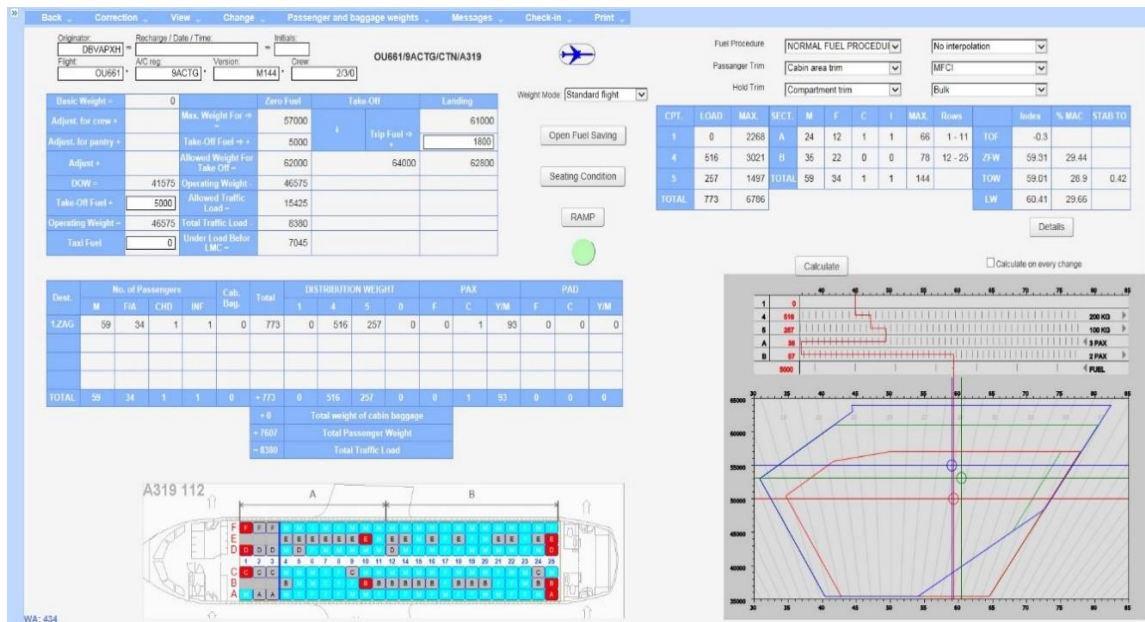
Back Correction View Change Passenger and baggage weights Messages Check-in Print

Originator: DBVAPXH Recharge / Date / Time: Initials:
Flight: OU661 A/C reg: 9ACTG Version: M144 Crew: 2/3/0

OU661/9ACTG/CTN/A319

Weight Mode: Standard flight

| Basic Weight = | 0 | | Zero Fuel | Take-Off | | Landing |
|---|---|---|---|---|---|---|
| Adjust. for crew + | | Max. Weight For ⇒ | 57000 | | | 61000 |
| Adjust. for pantry + | | Take-Off Fuel ⇒ + | 5000 | | Trip Fuel ⇒ - | 1800 |
| Adjust + | | Allowed Weight For Take Off = | 62000 | | 64000 | 62800 |
| DOW = | 41575 | Operating Weight - | 46575 | | | |
| Take-Off Fuel + | 5000 | Allowed Traffic Load = | 15425 | | | |
| Operating Weight = | 46575 | Total Traffic Load | 8380 | | | |
| Taxi Fuel | 0 | Under Load Befor LMC = | 7045 | | | |

Open Fuel Saving
Seating Condition
RAMP

| Dest. | M | F/A | CHD | INF | Cab. Bag. | Total | 1 | 4 | 5 | 0 | F | C | Y/M | F | C | Y/M |
|---|---|---|---|---|---|---|---|---|---|---|---|---|---|---|---|---|
| | No. of Passengers | | | | | | DISTRIBUTION WEIGHT | | | | PAX | | | PAD | | |
| 1.ZAG | 59 | 34 | 1 | 1 | 0 | 773 | 0 | 516 | 257 | 0 | 0 | 1 | 93 | 0 | 0 | 0 |
| TOTAL | 59 | 34 | 1 | 1 | 0 | + 773 | 0 | 516 | 257 | 0 | 0 | 1 | 93 | 0 | 0 | 0 |

+ 0 Total weight of cabin baggage
+ 7607 Total Passenger Weight
= 8380 Total Traffic Load

A319 112
A B
F E D C B A
1 2 3 4 5 6 7 8 9 10 11 12 14 15 16 17 18 19 20 21 22 23 24 25

Fuel Procedure: NORMAL FUEL PROCEDU | No interpolation
Passanger Trim: Cabin area trim | MFCI
Hold Trim: Compartment trim | Bulk

| CPT. | LOAD | MAX. | SECT. | M | F | C | I | MAX. | Rows | | Index | % MAC | STAB TO |
|---|---|---|---|---|---|---|---|---|---|---|---|---|---|
| 1 | 0 | 2268 | A | 24 | 12 | 1 | 1 | 66 | 1 - 11 | TOF | -0.3 | | |
| 4 | 516 | 3021 | B | 35 | 22 | 0 | 0 | 78 | 12 - 25 | ZFW | 59.31 | 29.44 | |
| 5 | 257 | 1497 | TOTAL | 59 | 34 | 1 | 1 | 144 | | TOW | 59.01 | 28.9 | 0.42 |
| TOTAL | 773 | 6786 | | | | | | | | LW | 60.41 | 29.66 | |

Details
Calculate
Calculate on every change

1 0
4 516
5 257
A 36
B 57
5000
200 KG
100 KG
3 PAX
2 PAX
FUEL
30 35 40 45 50 55 60 65 70 75 80 85
65000 60000 55000 50000 45000 40000 35000

WA: 434